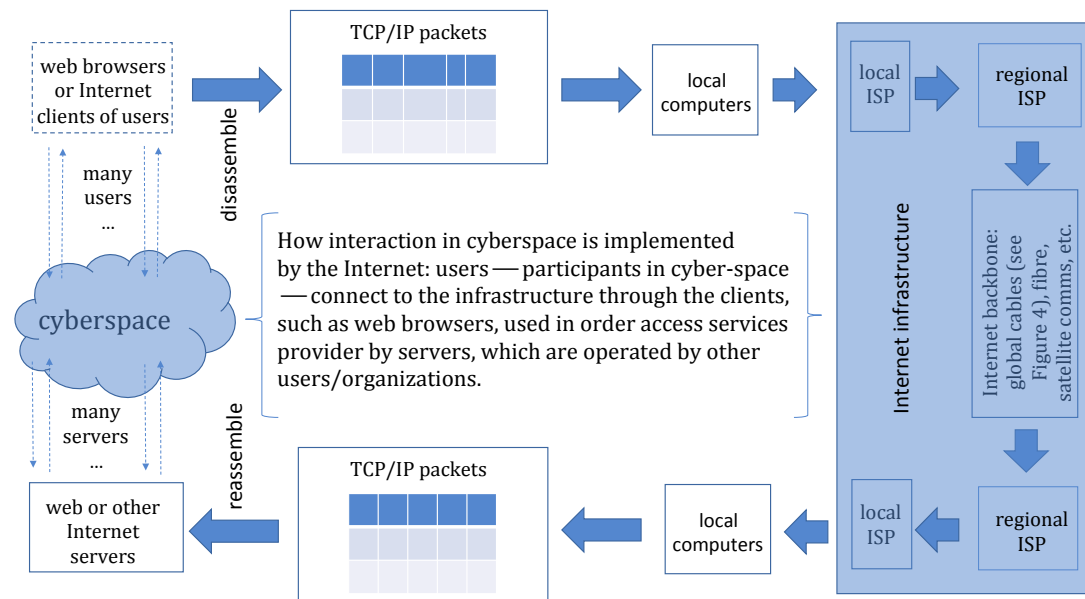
web browsers or Internet clients of users

disassemble

TCP/IP packets

local computers

local ISP

regional ISP

many users ...

cyberspace

many servers ...

How interaction in cyberspace is implemented by the Internet: users — participants in cyber-space — connect to the infrastructure through the clients, such as web browsers, used in order access services provider by servers, which are operated by other users/organizations.

Internet infrastructure

Internet backbone: global cables (see Figure 4), fibre, satellite comms, etc.

reassemble

web or other Internet servers

TCP/IP packets

local computers

local ISP

regional ISP